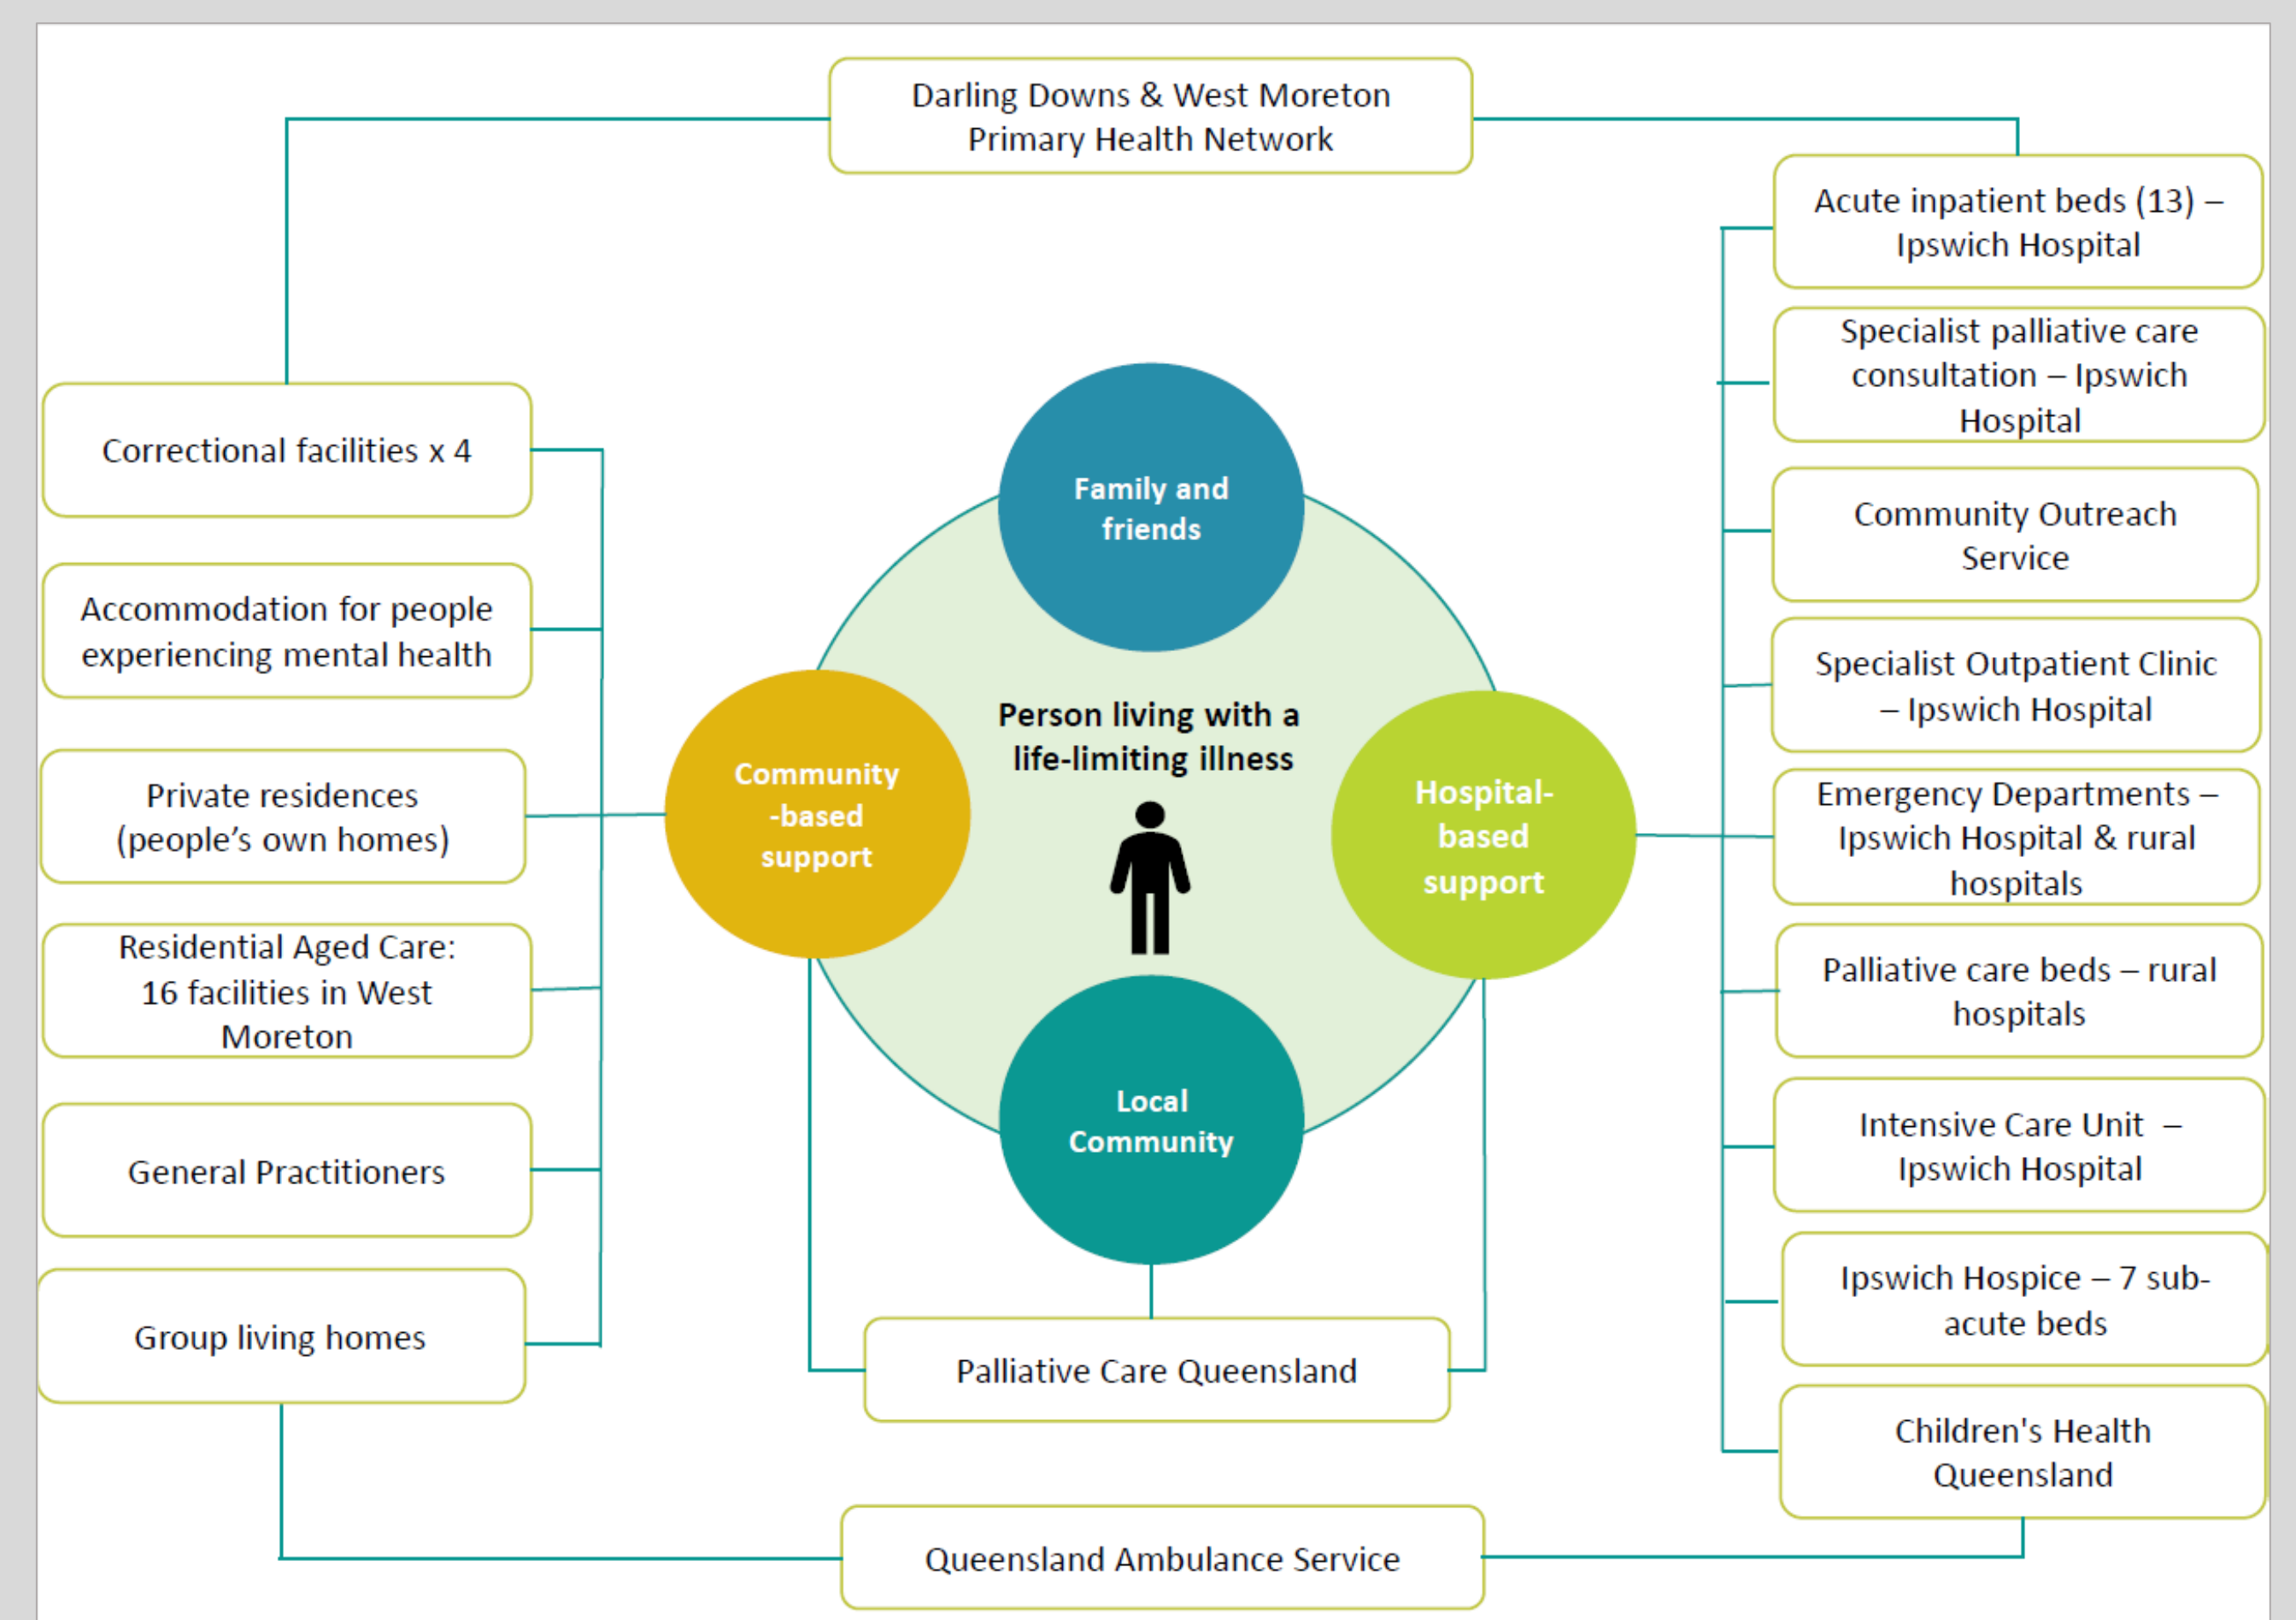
Darling Downs & West Moreton Primary Health Network

Acute inpatient beds (13) – Ipswich Hospital

Specialist palliative care consultation – Ipswich Hospital

Correctional facilities x 4

Family and friends

Community Outreach Service

Accommodation for people experiencing mental health

Specialist Outpatient Clinic – Ipswich Hospital

Person living with a life-limiting illness

Community -based support

Hospital-based support

Private residences (people's own homes)

Emergency Departments – Ipswich Hospital & rural hospitals

Residential Aged Care: 16 facilities in West Moreton

Palliative care beds – rural hospitals

Local Community

Intensive Care Unit – Ipswich Hospital

General Practitioners

Ipswich Hospice – 7 sub-acute beds

Group living homes

Palliative Care Queensland

Children's Health Queensland

Queensland Ambulance Service